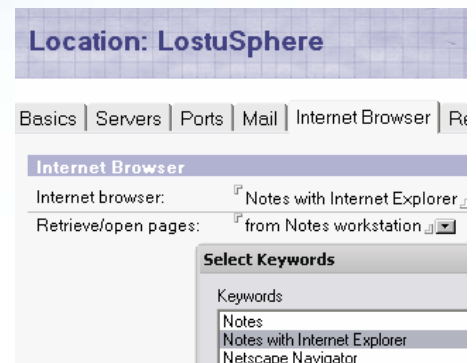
Location: LostuSphere

Basics | Servers | Ports | Mail | Internet Browser | Re

Internet Browser

Internet browser: Notes with Internet Explorer

Retrieve/open pages: from Notes workstation

Select Keywords

Keywords

Notes

Notes with Internet Explorer

Netscape Navigator